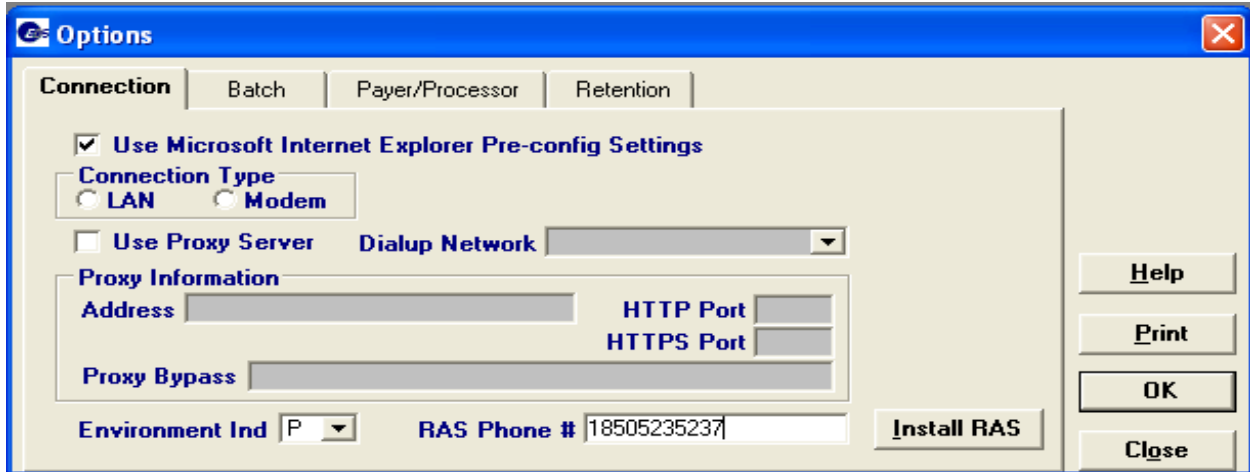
Options

Connection | Batch | Payer/Processor | Retention

Use Microsoft Internet Explorer Pre-config Settings

Connection Type
LAN
Modem

Use Proxy Server
Dialup Network

Proxy Information
Address
HTTP Port
HTTPS Port
Proxy Bypass

Environment Ind P
RAS Phone # 18505235237
Install RAS

Help
Print
OK
Close